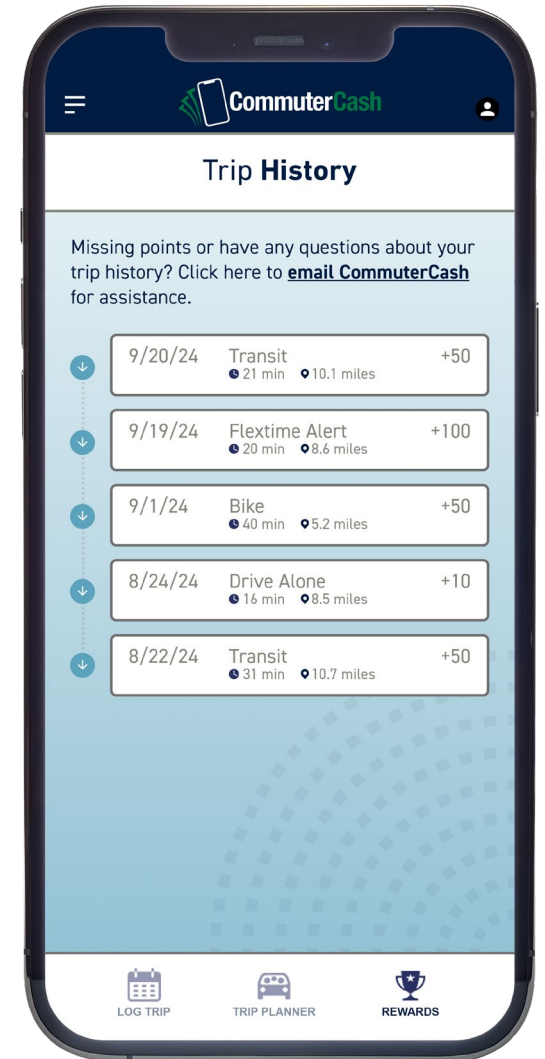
CommuterCash

Trip History

Missing points or have any questions about your trip history? Click here to email CommuterCash for assistance.

9/20/24 Transit +50
21 min 10.1 miles

9/19/24 Flextime Alert +100
20 min 8.6 miles

9/1/24 Bike +50
40 min 5.2 miles

8/24/24 Drive Alone +10
16 min 8.5 miles

8/22/24 Transit +50
31 min 10.7 miles

LOG TRIP TRIP PLANNER REWARDS